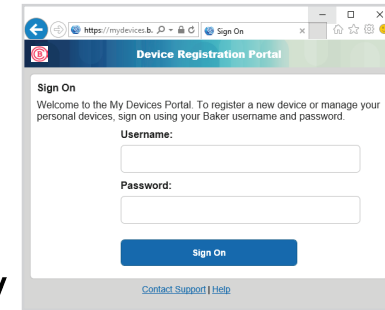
https://mydevices.b... Sign On ×

Device Registration Portal

Sign On

Welcome to the My Devices Portal. To register a new device or manage your personal devices, sign on using your Baker username and password.

Username:

Password:

Sign On

Contact Support | Help